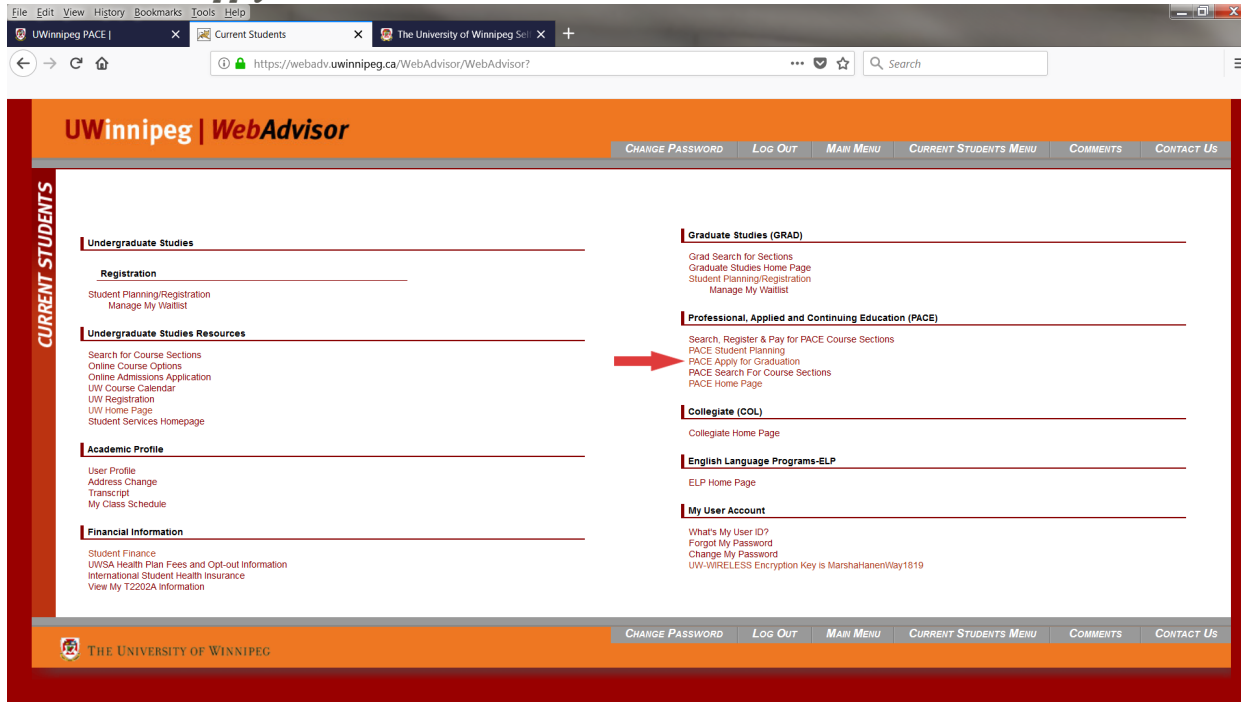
File Edit View History Bookmarks Tools Help

UWinnipeg PACE | ×
Current Students ×
The University of Winnipeg Sel ×
+

https://webadv.uwinnipeg.ca/WebAdvisor/WebAdvisor?
Search

UWinnipeg | WebAdvisor

Change Password | Log Out | Main Menu | Current Students Menu | Comments | Contact Us

CURRENT STUDENTS

Undergraduate Studies

Registration

Student Planning/Registration
Manage My Waitlist

Undergraduate Studies Resources

Search for Course Sections
Online Course Options
Online Admissions Application
UW Course Calendar
UW Registration
UW Home Page
Student Services Homepage

Academic Profile

User Profile
Address Change
Transcript
My Class Schedule

Financial Information

Student Finance
UWSA Health Plan Fees and Opt-out Information
International Student Health Insurance
View My T2202A Information

Graduate Studies (GRAD)

Grad Search for Sections
Graduate Studies Home Page
Student Planning/Registration
Manage My Waitlist

Professional, Applied and Continuing Education (PACE)

Search, Register & Pay for PACE Course Sections
PACE Student Planning
PACE Apply for Graduation
PACE Search For Course Sections
PACE Home Page

Collegiate (COL)

Collegiate Home Page

English Language Programs-ELP

ELP Home Page

My User Account

What's My User ID?
Forgot My Password
Change My Password
UW-WIRELESS Encryption Key is MarshaHanenWay1819

Change Password | Log Out | Main Menu | Current Students Menu | Comments | Contact Us

The University of Winnipeg